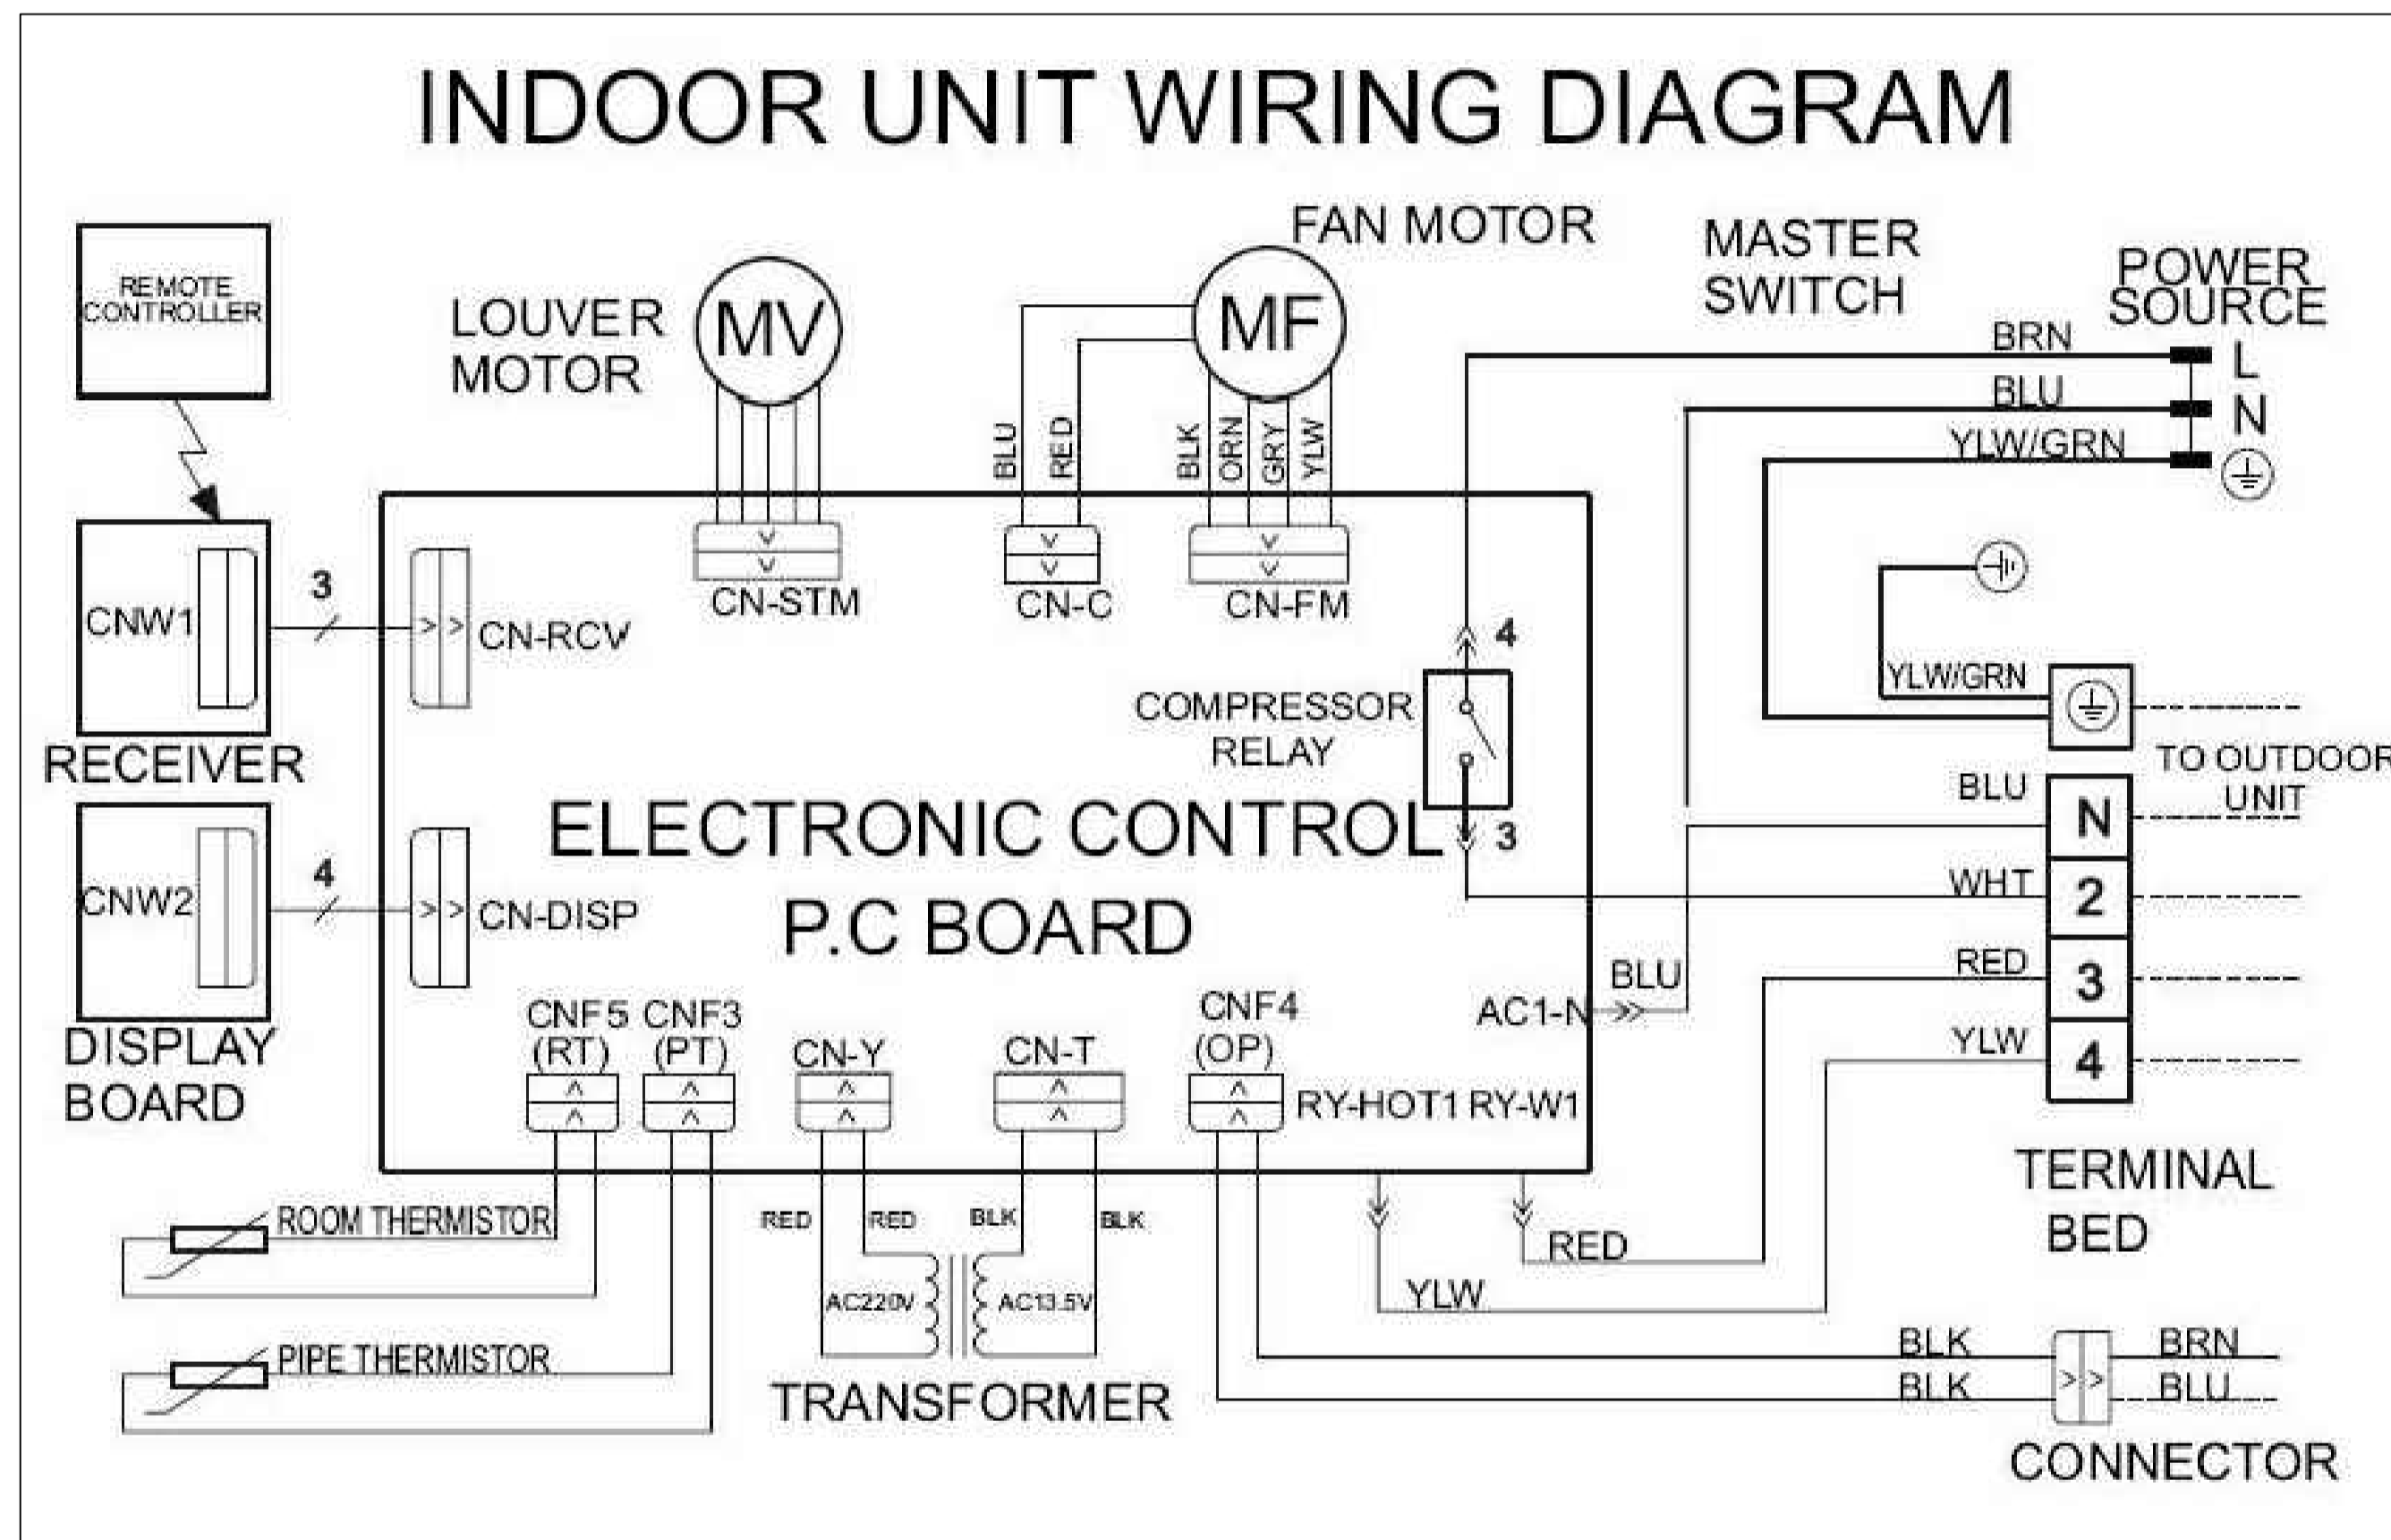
INDOOR UNIT WIRING DIAGRAM

REMOTE CONTROLLER

LOUVER MOTOR

MV

FAN MOTOR

MF

MASTER SWITCH

POWER SOURCE

BRN

L

BLU

N

YLW/GRN

BLU RED

BLK ORN GRY YLW

CNW1

3

CN-RCV

CN-STM

CN-C

CN-FM

4

RECEIVER

COMPRESSOR RELAY

YLW/GRN

TO OUTDOOR UNIT

BLU

N

ELECTRONIC CONTROL

3

CNW2

4

CN-DISP

P.C BOARD

WHT

2

RED

3

DISPLAY BOARD

BLU

AC1-N

CNF5 (RT)

CNF3 (PT)

CN-Y

CN-T

CNF4 (OP)

YLW

4

RY-HOT1 RY-W1

TERMINAL BED

ROOM THERMISTOR

RED

RED

BLK

BLK

RED

AC220V

AC13.5V

YLW

PIPE THERMISTOR

BLK

BRN

BLK

BLU

TRANSFORMER

CONNECTOR